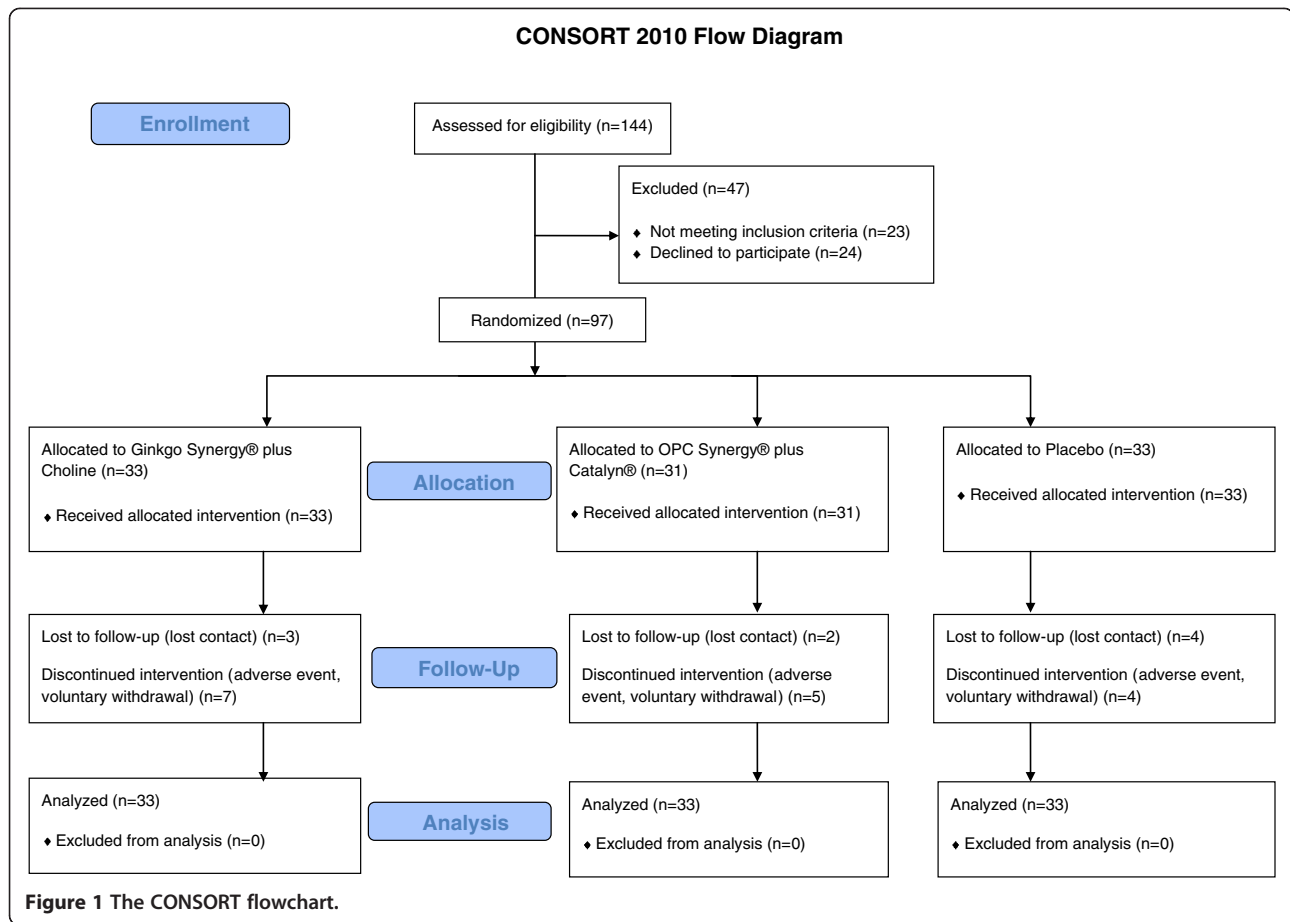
CONSORT 2010 Flow Diagram

Enrollment

Assessed for eligibility (n=144)

Excluded (n=47)

♦ Not meeting inclusion criteria (n=23)
♦ Declined to participate (n=24)

Randomized (n=97)

Allocated to Ginkgo Synergy® plus Choline (n=33)

♦ Received allocated intervention (n=33)

Allocation

Allocated to OPC Synergy® plus Catalyn® (n=31)

♦ Received allocated intervention (n=31)

Allocated to Placebo (n=33)

♦ Received allocated intervention (n=33)

Lost to follow-up (lost contact) (n=3)

Discontinued intervention (adverse event, voluntary withdrawal) (n=7)

Follow-Up

Lost to follow-up (lost contact) (n=2)

Discontinued intervention (adverse event, voluntary withdrawal) (n=5)

Lost to follow-up (lost contact) (n=4)

Discontinued intervention (adverse event, voluntary withdrawal) (n=4)

Analyzed (n=33)

♦ Excluded from analysis (n=0)

Analysis

Analyzed (n=33)

♦ Excluded from analysis (n=0)

Analyzed (n=33)

♦ Excluded from analysis (n=0)

Figure 1 The CONSORT flowchart.